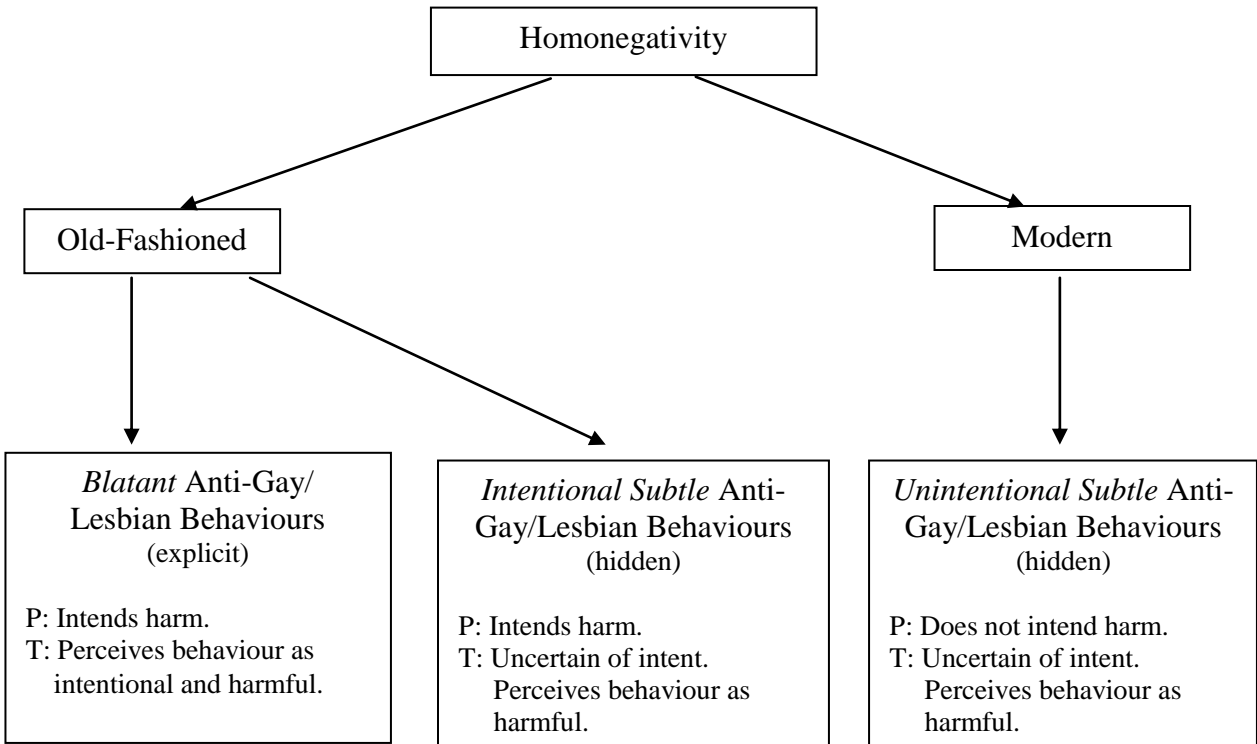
Homonegativity

Old-Fashioned

Modern

*Blatant* Anti-Gay/ Lesbian Behaviours (explicit)

P: Intends harm.
T: Perceives behaviour as intentional and harmful.

*Intentional Subtle* Anti-Gay/Lesbian Behaviours (hidden)

P: Intends harm.
T: Uncertain of intent. Perceives behaviour as harmful.

*Unintentional Subtle* Anti-Gay/Lesbian Behaviours (hidden)

P: Does not intend harm.
T: Uncertain of intent. Perceives behaviour as harmful.